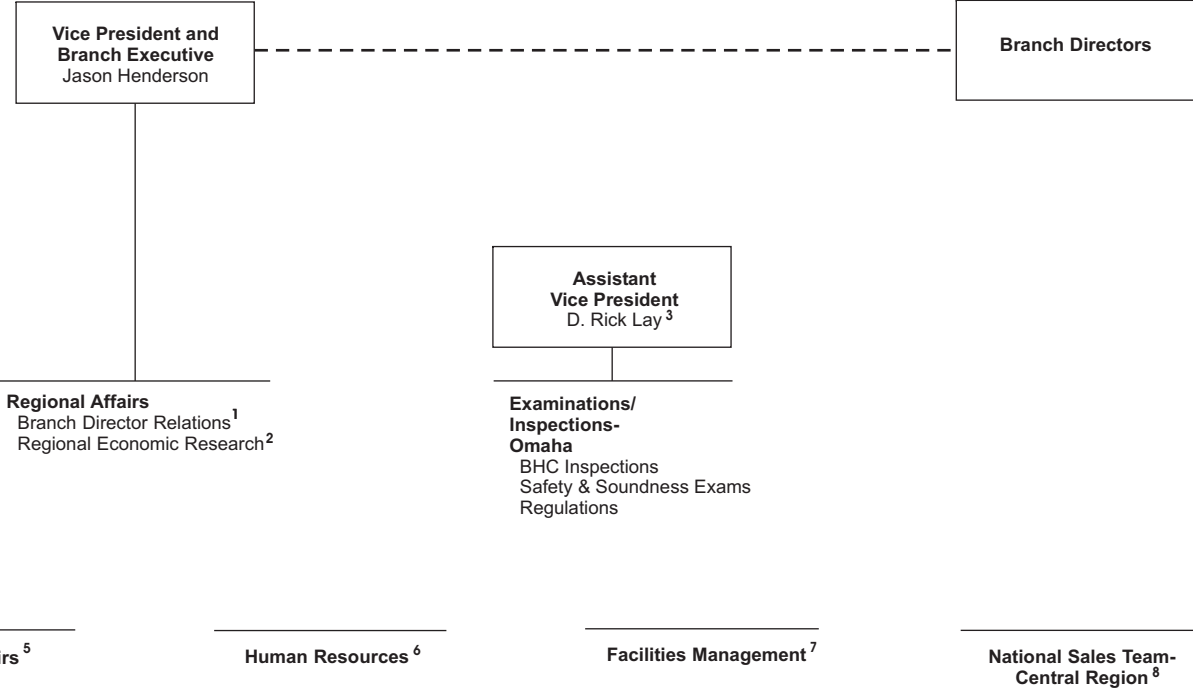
**Vice President and Branch Executive**
Jason Henderson

**Branch Directors**

**Assistant Vice President**
D. Rick Lay $^{3}$

**Regional Affairs**
Branch Director Relations$^{1}$
Regional Economic Research$^{2}$

**Examinations/ Inspections- Omaha**
BHC Inspections
Safety & Soundness Exams
Regulations

**irs** $^{5}$

**Human Resources** $^{6}$

**Facilities Management** $^{7}$

**National Sales Team- Central Region** $^{8}$